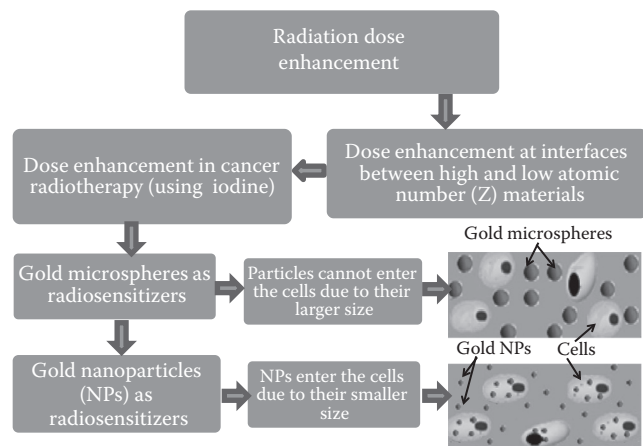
Radiation dose enhancement

Dose enhancement at interfaces between high and low atomic number (Z) materials

Dose enhancement in cancer radiotherapy (using iodine)

Gold microspheres as radiosensitizers

Particles cannot enter the cells due to their larger size

Gold microspheres

Gold nanoparticles (NPs) as radiosensitizers

NPs enter the cells due to their smaller size

Gold NPs

Cells